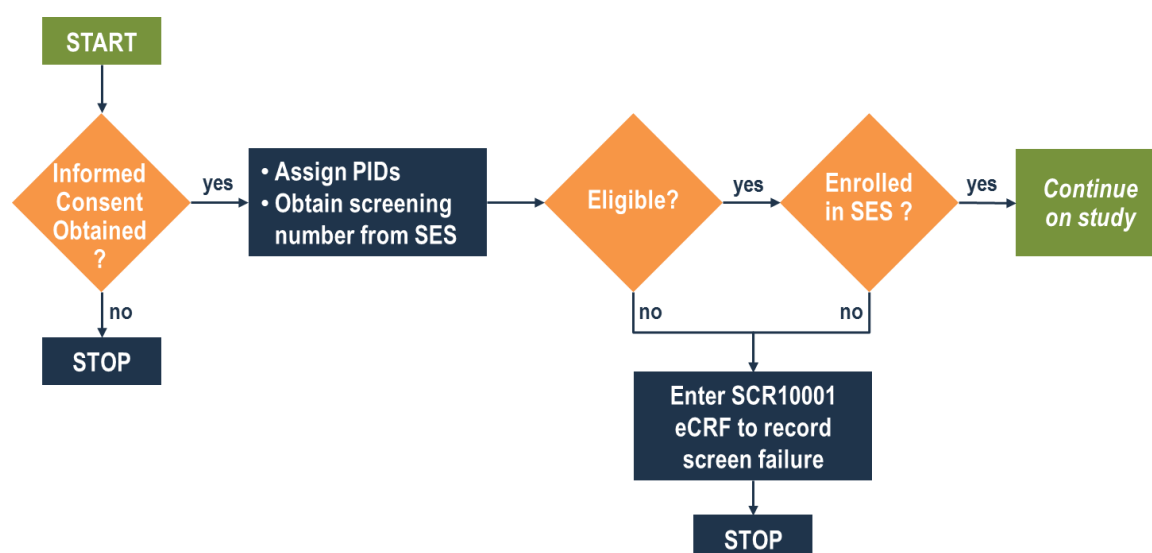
START

Informed Consent Obtained ?

yes

no

STOP

• Assign PIDs
• Obtain screening number from SES

Eligible?

yes

no

Enrolled in SES ?

yes

no

Continue on study

Enter SCR10001 eCRF to record screen failure

STOP